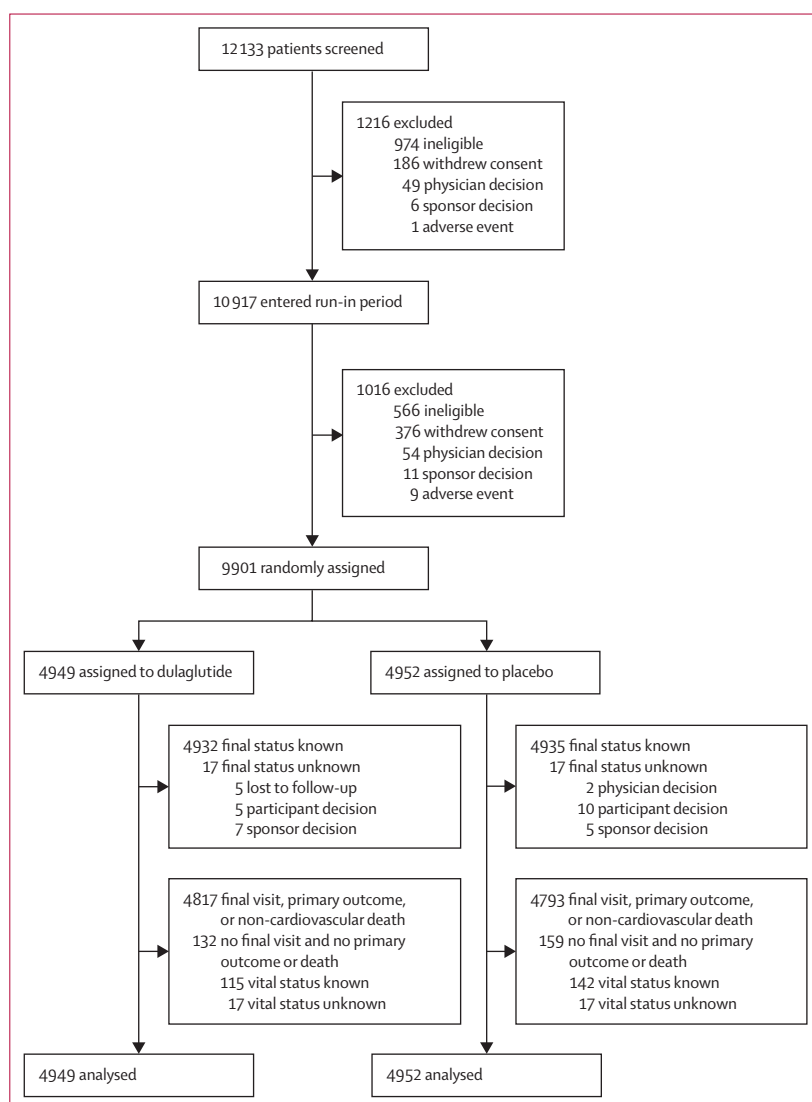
12 133 patients screened

1216 excluded
974 ineligible
186 withdrew consent
49 physician decision
6 sponsor decision
1 adverse event

10 917 entered run-in period

1016 excluded
566 ineligible
376 withdrew consent
54 physician decision
11 sponsor decision
9 adverse event

9901 randomly assigned

4949 assigned to dulaglutide

4952 assigned to placebo

4932 final status known
17 final status unknown
5 lost to follow-up
5 participant decision
7 sponsor decision

4935 final status known
17 final status unknown
2 physician decision
10 participant decision
5 sponsor decision

4817 final visit, primary outcome, or non-cardiovascular death
132 no final visit and no primary outcome or death
115 vital status known
17 vital status unknown

4793 final visit, primary outcome, or non-cardiovascular death
159 no final visit and no primary outcome or death
142 vital status known
17 vital status unknown

4949 analysed

4952 analysed